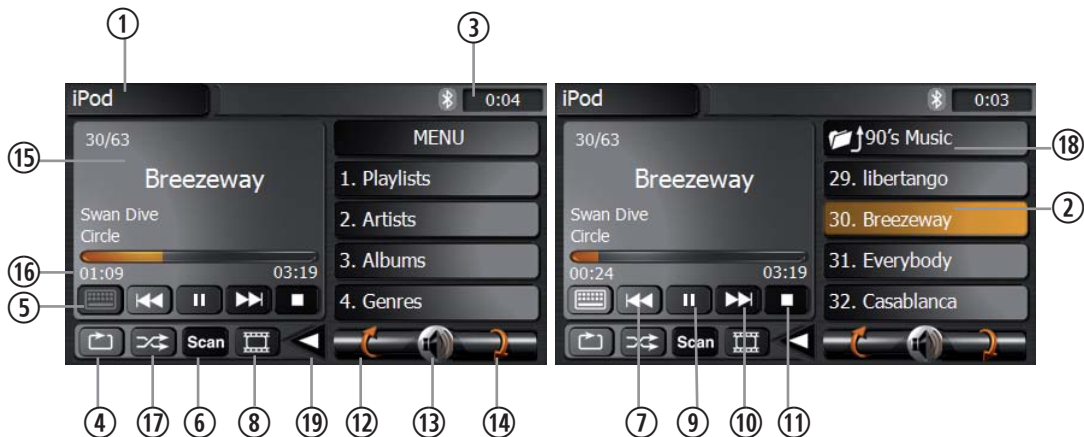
① ③

iPod 0:04

⑮ 30/63

Breezeway

Swan Dive
Circle

⑯ 01:09 03:19

⑤

Scan

④ ⑰ ⑥ ⑧ ⑲ ⑫ ⑬ ⑭

MENU
1. Playlists
2. Artists
3. Albums
4. Genres

iPod 0:03

30/63

Breezeway

Swan Dive
Circle

00:24 03:19

Scan

90's Music ⑱
29. libertango
30. Breezeway ②
31. Everybody
32. Casablanca

⑦ ⑨ ⑩ ⑪